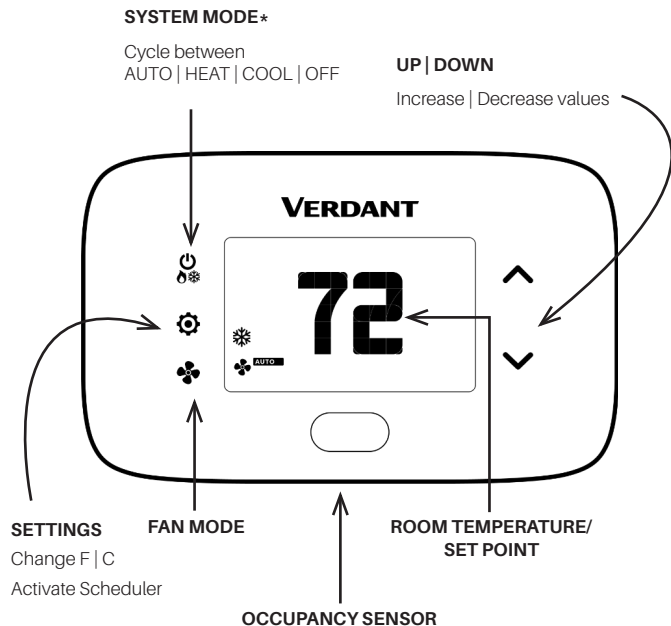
SYSTEM MODE*

Cycle between
AUTO | HEAT | COOL | OFF

UP | DOWN

Increase | Decrease values

VERDANT

72

AUTO

SETTINGS
Change F | C
Activate Scheduler

FAN MODE

ROOM TEMPERATURE/
SET POINT

OCCUPANCY SENSOR